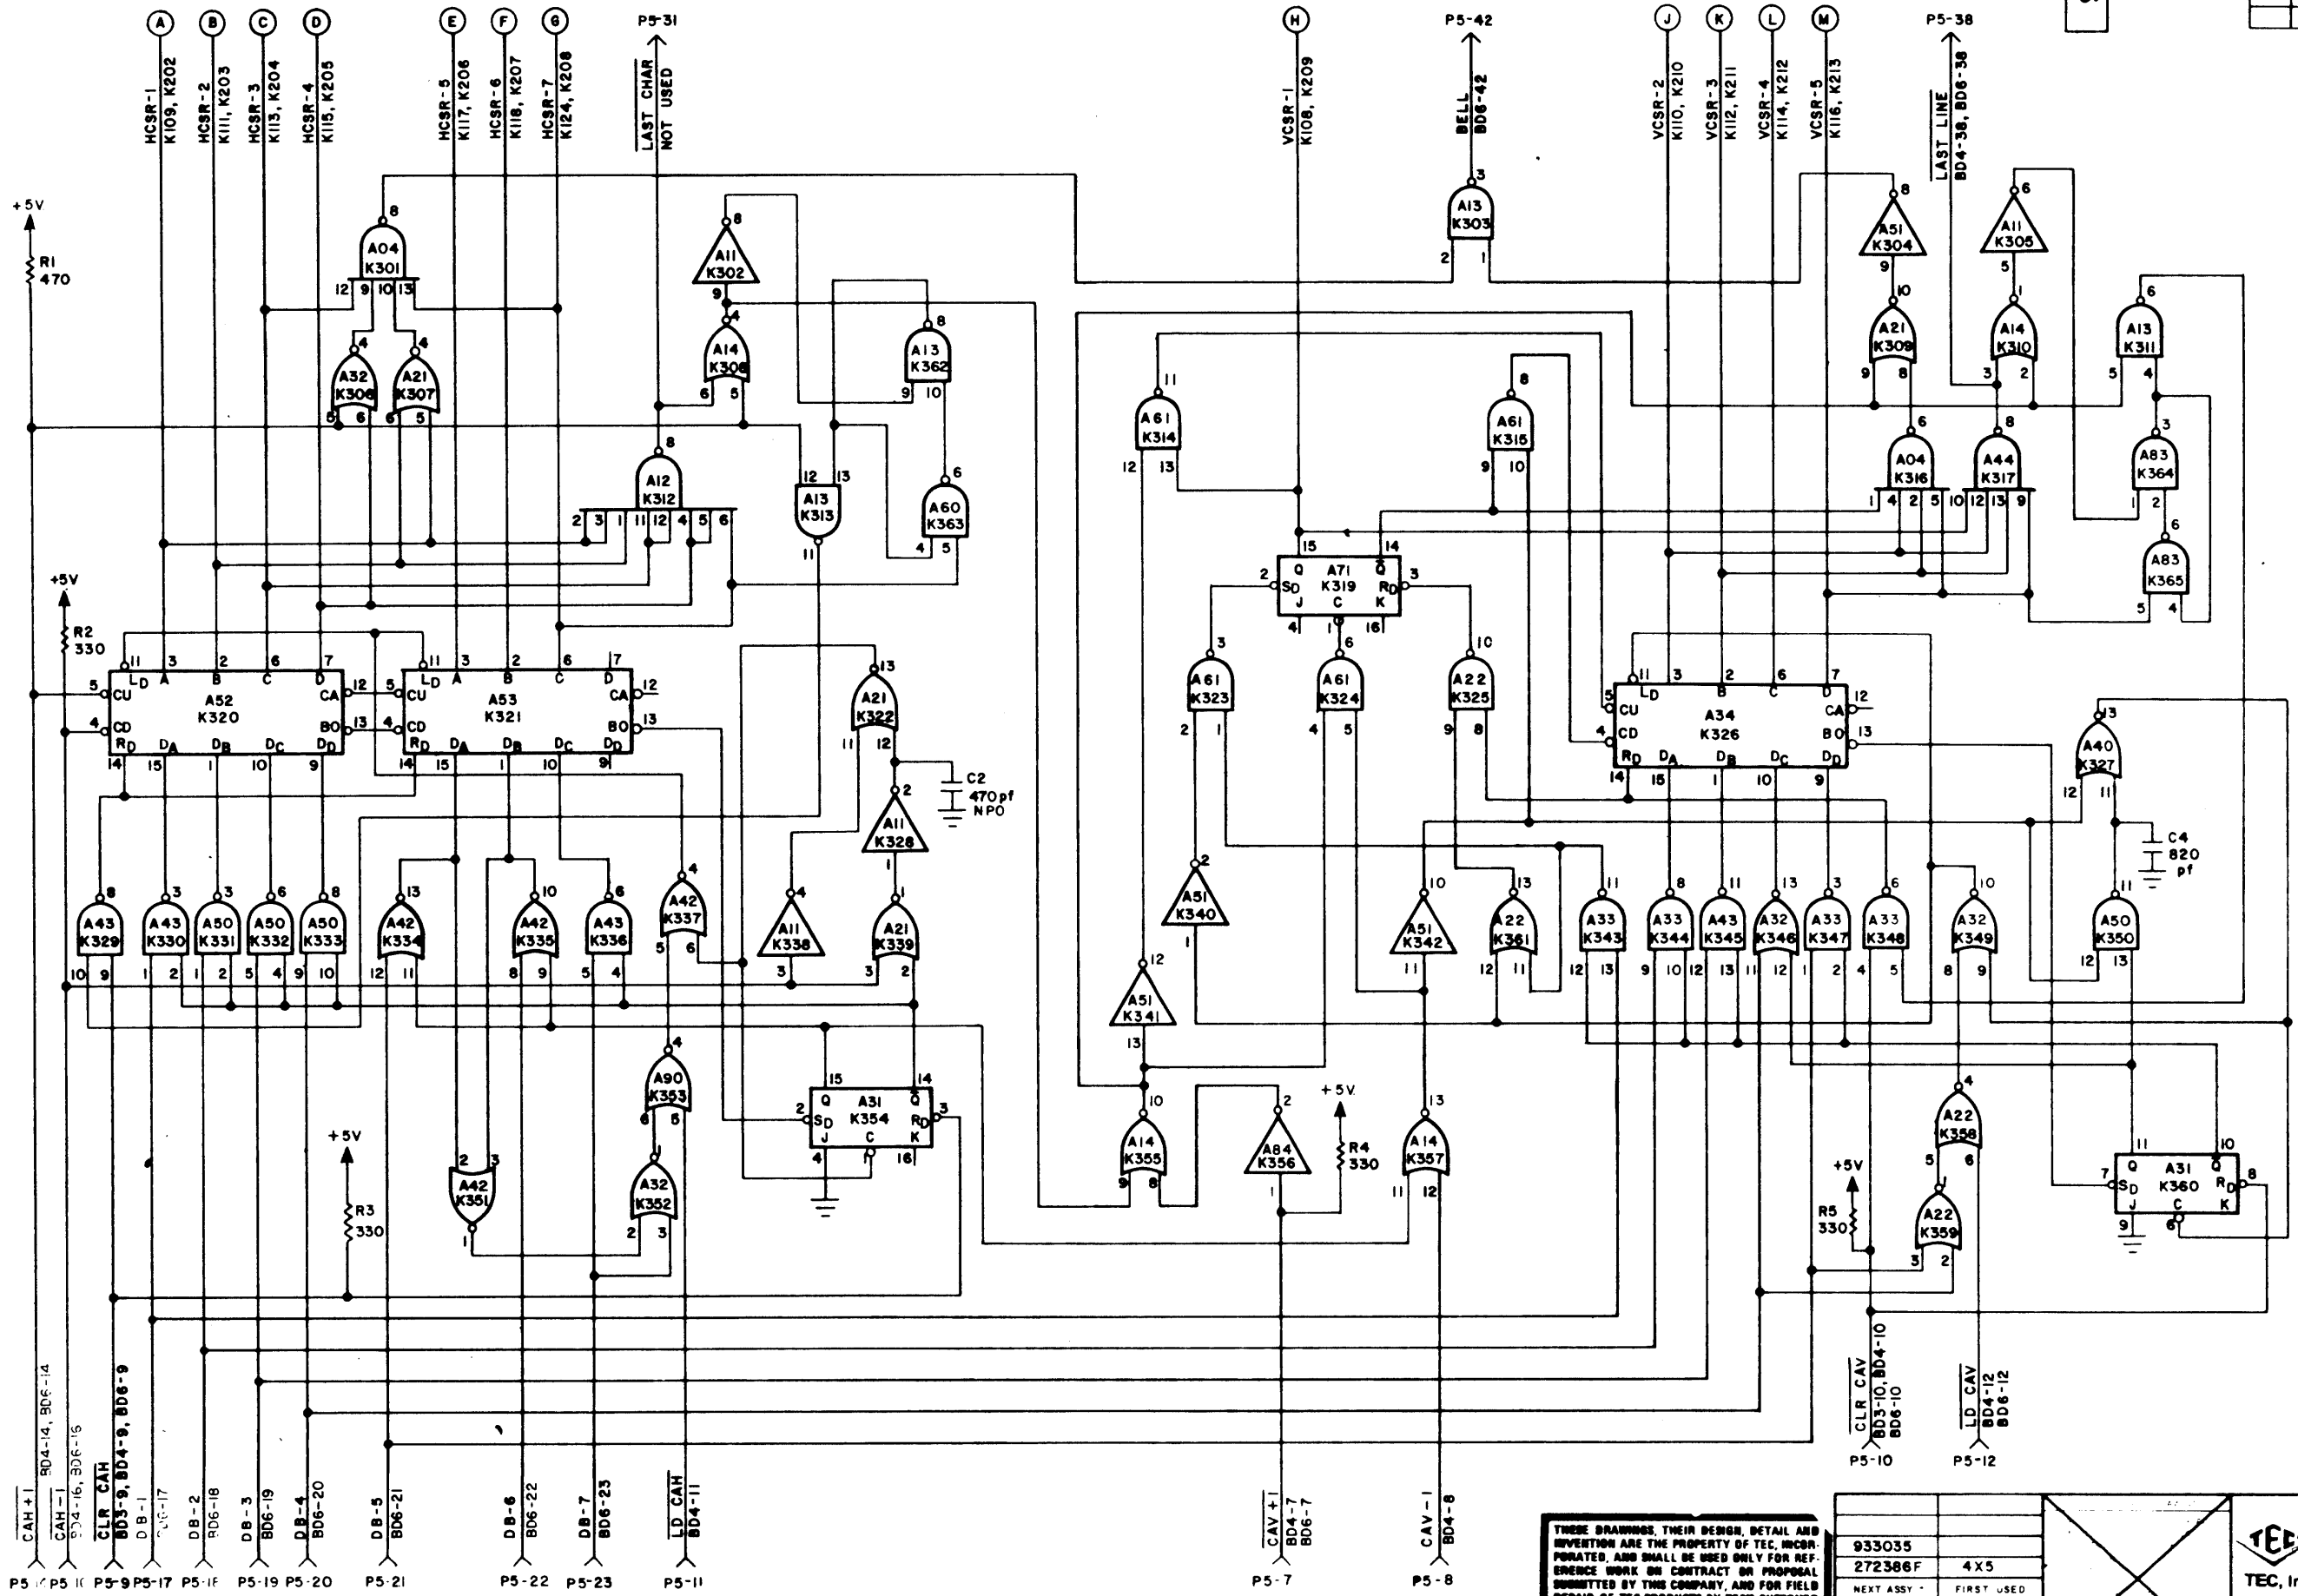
A B C D E F G P5-31 H P5-42 J K L M P5-38

HCSR-1 K109, K202
HCSR-2 K111, K203
HCSR-3 K113, K204
HCSR-4 K115, K205
HCSR-5 K117, K206
HCSR-6 K118, K207
HCSR-7 K124, K208
LAST CHAR NOT USED
VCSR-1 K108, K209
BELL BD6-42
VCSR-2 K110, K210
VCSR-3 K112, K211
VCSR-4 K114, K212
VCSR-5 K116, K213
LAST LINE BD4-38, BD6-38

+5V R1 470
+5V R2 330
+5V R3 330
+5V R4 330
+5V R5 330

A04 K301
A11 K302
A13 K303
A51 K304
A11 K305
A32 K306
A21 K307
A14 K308
A21 K309
A14 K310
A13 K311
A12 K312
A13 K313
A61 K314
A61 K315
A04 K316
A44 K317
A71 K319
A52 K320
A53 K321
A21 K322
A61 K323
A61 K324
A22 K325
A34 K326
A40 K327
A11 K328
A43 K329
A43 K330
A50 K331
A50 K332
A50 K333
A42 K334
A42 K335
A43 K336
A42 K337
A11 K338
A21 K339
A51 K340
A51 K341
A51 K342
A33 K343
A33 K344
A43 K345
A32 K346
A33 K347
A33 K348
A32 K349
A50 K350
A42 K351
A32 K352
A90 K353
A31 K354
A14 K355
A84 K356
A14 K357
A22 K358
A22 K359
A31 K360
A22 K361
A13 K362
A60 K363
A83 K364
A83 K365

C2 470pf NPO
C4 820 pf

CU CD RD LD A B C D CA BO DA DB DC DD
SD RD Q J C K

CAH+1 BD4-14, BD6-14
CAH-1 BD4-16, BD6-16
CLR CAH BD3-9, BD4-9, BD6-9
DB-1 BD6-17
DB-2 BD6-18
DB-3 BD6-19
DB-4 BD6-20
DB-5 BD6-21
DB-6 BD6-22
DB-7 BD6-23
LD CAH BD4-11
CAV+1 BD4-7 BD6-7
CAV-1 BD4-8
CLR CAV BD3-10, BD4-10 BD6-10
LD CAV BD4-12 BD6-12

P5-14 P5-16 P5-9 P5-17 P5-18 P5-19 P5-20 P5-21 P5-22 P5-23 P5-11 P5-7 P5-8 P5-10 P5-12

THESE DRAWINGS, THEIR DESIGN, DETAIL AND INVENTION ARE THE PROPERTY OF TEC, INCORPORATED, AND SHALL BE USED ONLY FOR REFERENCE WORK ON CONTRACT OR PROPOSAL SUBMITTED BY THIS COMPANY, AND FOR FIELD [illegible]

933035
272386F 4X5
NEXT ASSY FIRST USED

TEC, I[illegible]